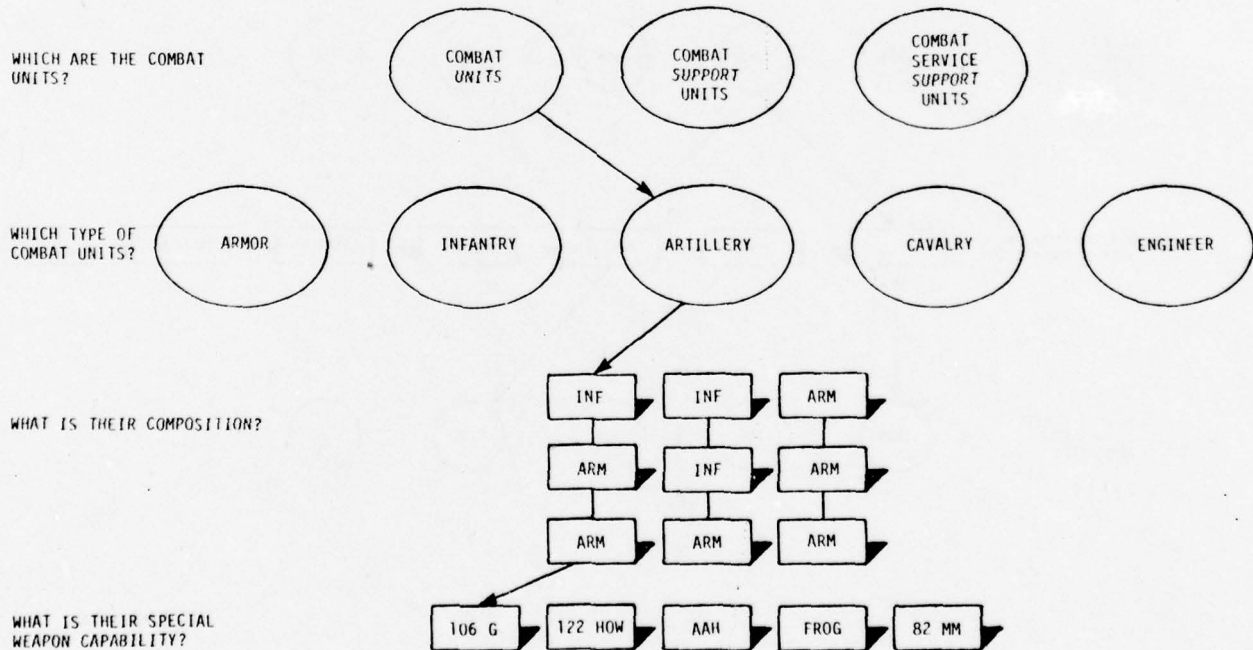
WHICH ARE THE COMBAT UNITS?

COMBAT UNITS

COMBAT SUPPORT UNITS

COMBAT SERVICE SUPPORT UNITS

WHICH TYPE OF COMBAT UNITS?

ARMOR

INFANTRY

ARTILLERY

CAVALRY

ENGINEER

WHAT IS THEIR COMPOSITION?

INF

INF

ARM

ARM

INF

ARM

ARM

ARM

ARM

WHAT IS THEIR SPECIAL WEAPON CAPABILITY?

106 G

122 HOW

AAH

FROG

82 MM